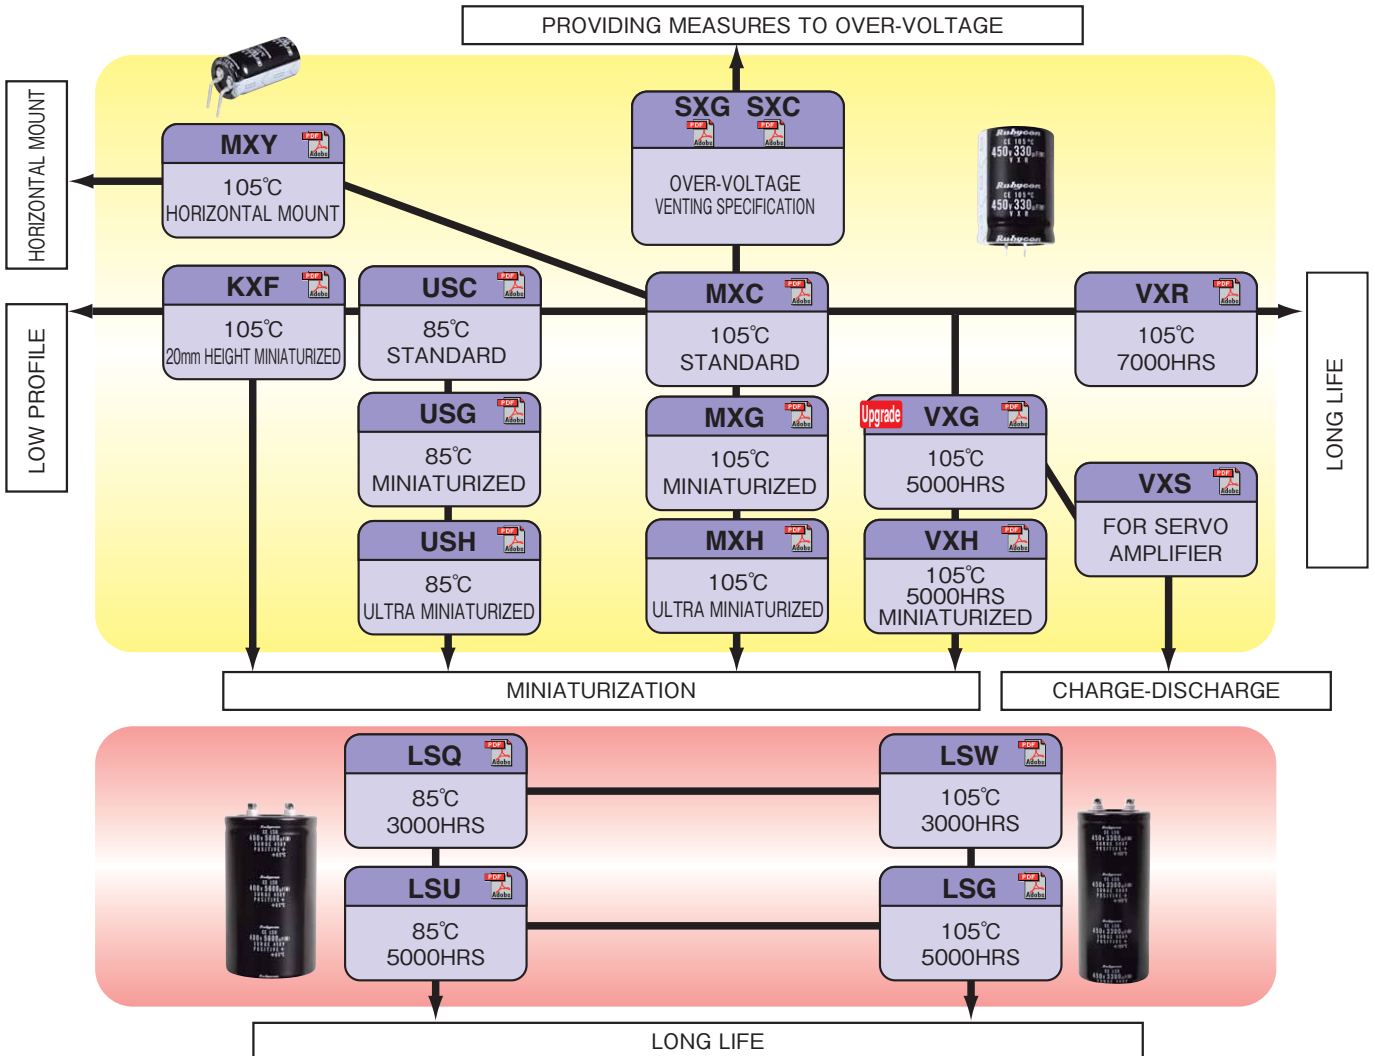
PROVIDING MEASURES TO OVER-VOLTAGE

HORIZONTAL MOUNT

MXY
105℃
HORIZONTAL MOUNT

SXG SXC
OVER-VOLTAGE
VENTING SPECIFICATION

Rubycon
450V 330μF
VXR

LOW PROFILE

KXF
105℃
20mm HEIGHT MINIATURIZED

USC
85℃
STANDARD

MXC
105℃
STANDARD

VXR
105℃
7000HRS

LONG LIFE

USG
85℃
MINIATURIZED

MXG
105℃
MINIATURIZED

Upgrade VXG
105℃
5000HRS

VXS
FOR SERVO
AMPLIFIER

USH
85℃
ULTRA MINIATURIZED

MXH
105℃
ULTRA MINIATURIZED

VXH
105℃
5000HRS
MINIATURIZED

MINIATURIZATION

CHARGE-DISCHARGE

LSQ
85℃
3000HRS

LSW
105℃
3000HRS

LSU
85℃
5000HRS

LSG
105℃
5000HRS

LONG LIFE